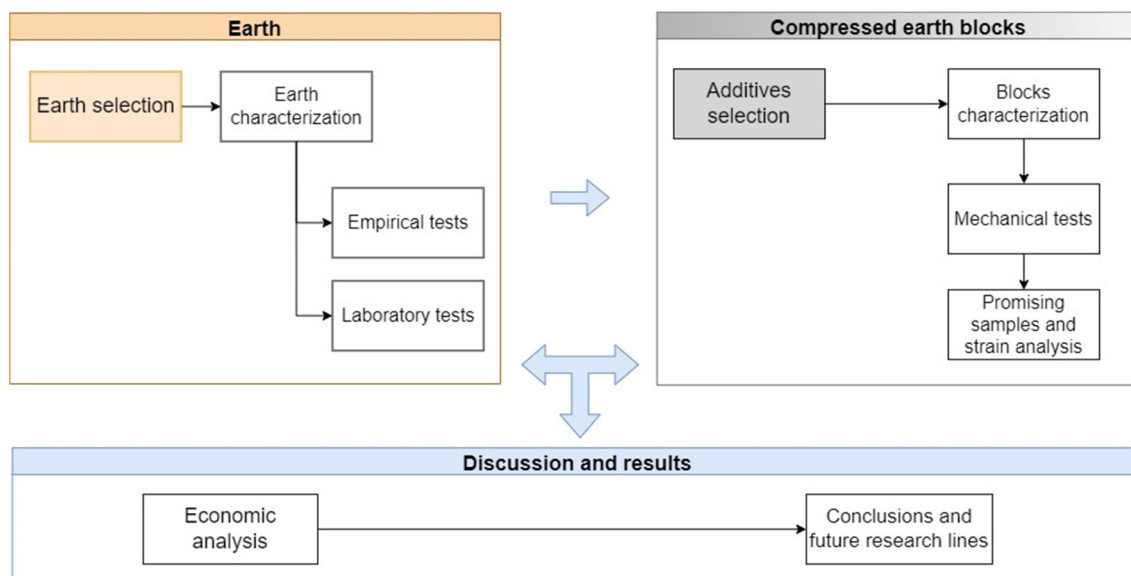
Earth

Earth selection

Earth characterization

Empirical tests

Laboratory tests

Compressed earth blocks

Additives selection

Blocks characterization

Mechanical tests

Promising samples and strain analysis

Discussion and results

Economic analysis

Conclusions and future research lines